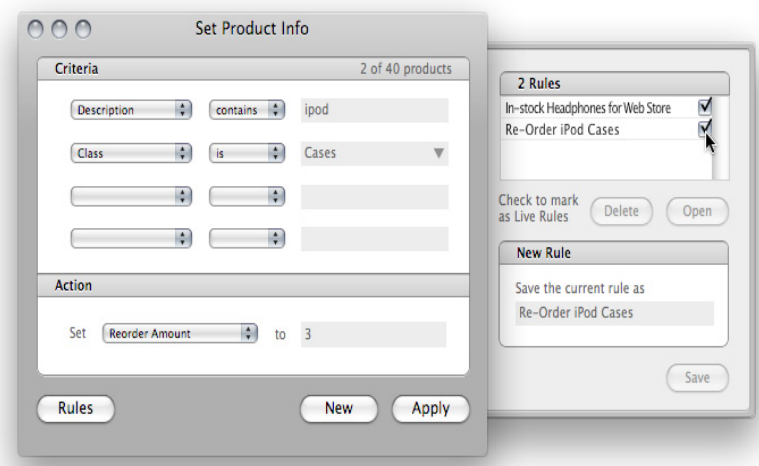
Set Product Info

Criteria
2 of 40 products

Description
contains
ipod

Class
is
Cases

Action

Set
Reorder Amount
to
3

Rules
New
Apply

2 Rules
In-stock Headphones for Web Store
Re-Order iPod Cases

Check to mark as Live Rules
Delete
Open

New Rule
Save the current rule as
Re-Order iPod Cases

Save